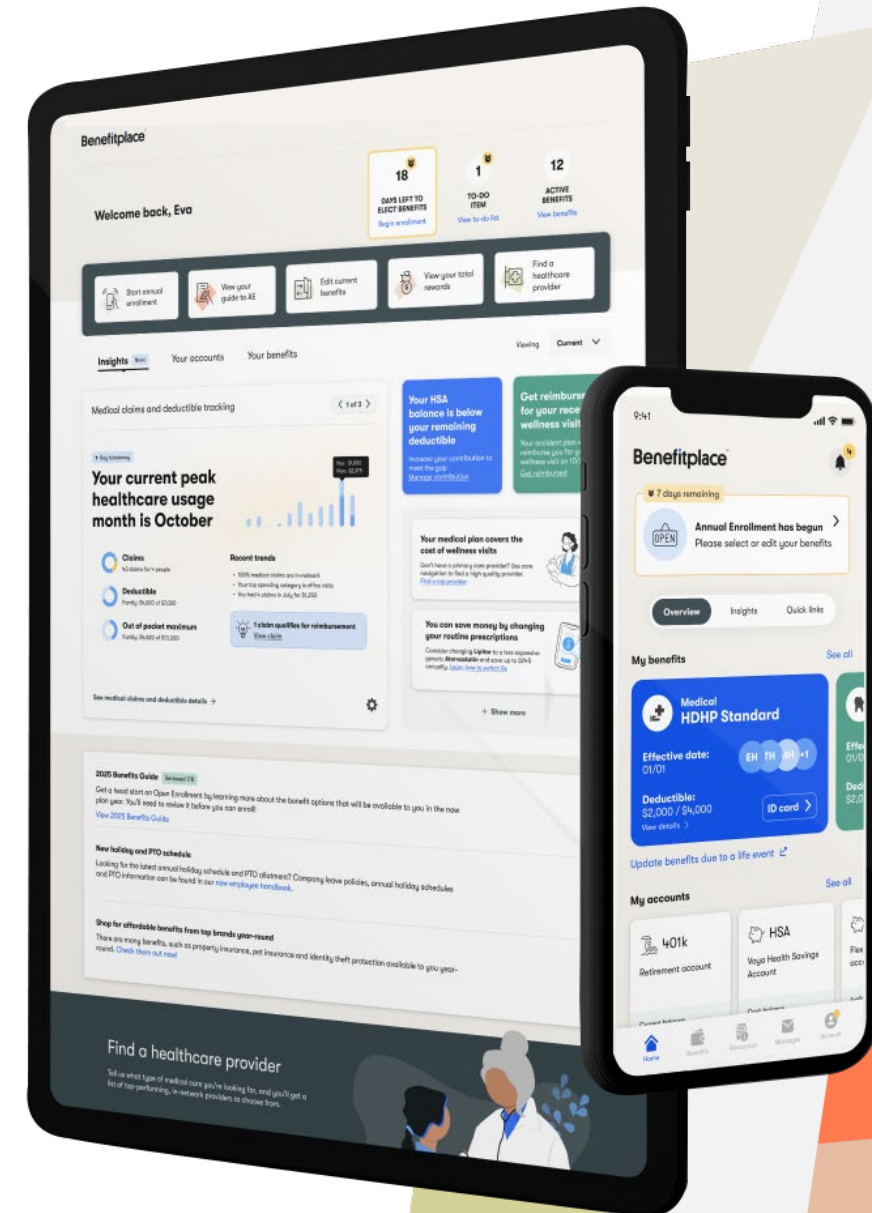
Benefitplace

Welcome back, Eva

18
DAYS LEFT TO ELECT BENEFITS
Begin enrollment

1
TO-DO ITEM
View to-do list

12
ACTIVE BENEFITS
View benefits

Start annual enrollment

View your guide to AE

Edit current benefits

View your total rewards

Find a healthcare provider

Insights New

Your accounts

Your benefits

Viewing Current

Medical claims and deductible tracking

< 1 of 3 >

Your current peak healthcare usage month is October

Claims

Deductible

Out of pocket maximum

Recent trends

1 claim qualifies for reimbursement
View claim

See medical claims and deductible details →

Your HSA balance is below your remaining deductible

Increase your contribution to meet the gap
Manage contribution

Get reimbursed for your recent wellness visit

Get reimbursed

Your medical plan covers the cost of wellness visits

Find a top provider

You can save money by changing your routine prescriptions

Learn how to switch Rx

+ Show more

2025 Benefits Guide

Get a head start on Open Enrollment by learning more about the benefit options that will be available to you in the new plan year. You'll need to review it before you can enroll!
View 2025 Benefits Guide

New holiday and PTO schedule

Looking for the latest annual holiday schedule and PTO allotment? Company leave policies, annual holiday schedules and PTO information can be found in our new employee handbook.

Shop for affordable benefits from top brands year-round

There are many benefits, such as property insurance, pet insurance and identity theft protection available to you year-round. Check them out now!

Find a healthcare provider

Tell us what type of medical care you're looking for, and you'll get a list of top-performing, in-network providers to choose from.

9:41

Benefitplace

7 days remaining

OPEN

Annual Enrollment has begun
Please select or edit your benefits

Overview

Insights

Quick links

My benefits

See all

Medical
HDHP Standard

Effective date:
01/01

EH TH BH +1

Deductible:
$2,000 / $4,000

ID card >

View details >

Update benefits due to a life event

My accounts

See all

401k
Retirement account

HSA
Voya Health Savings Account

Home

Benefits

Resources

Messages

Account